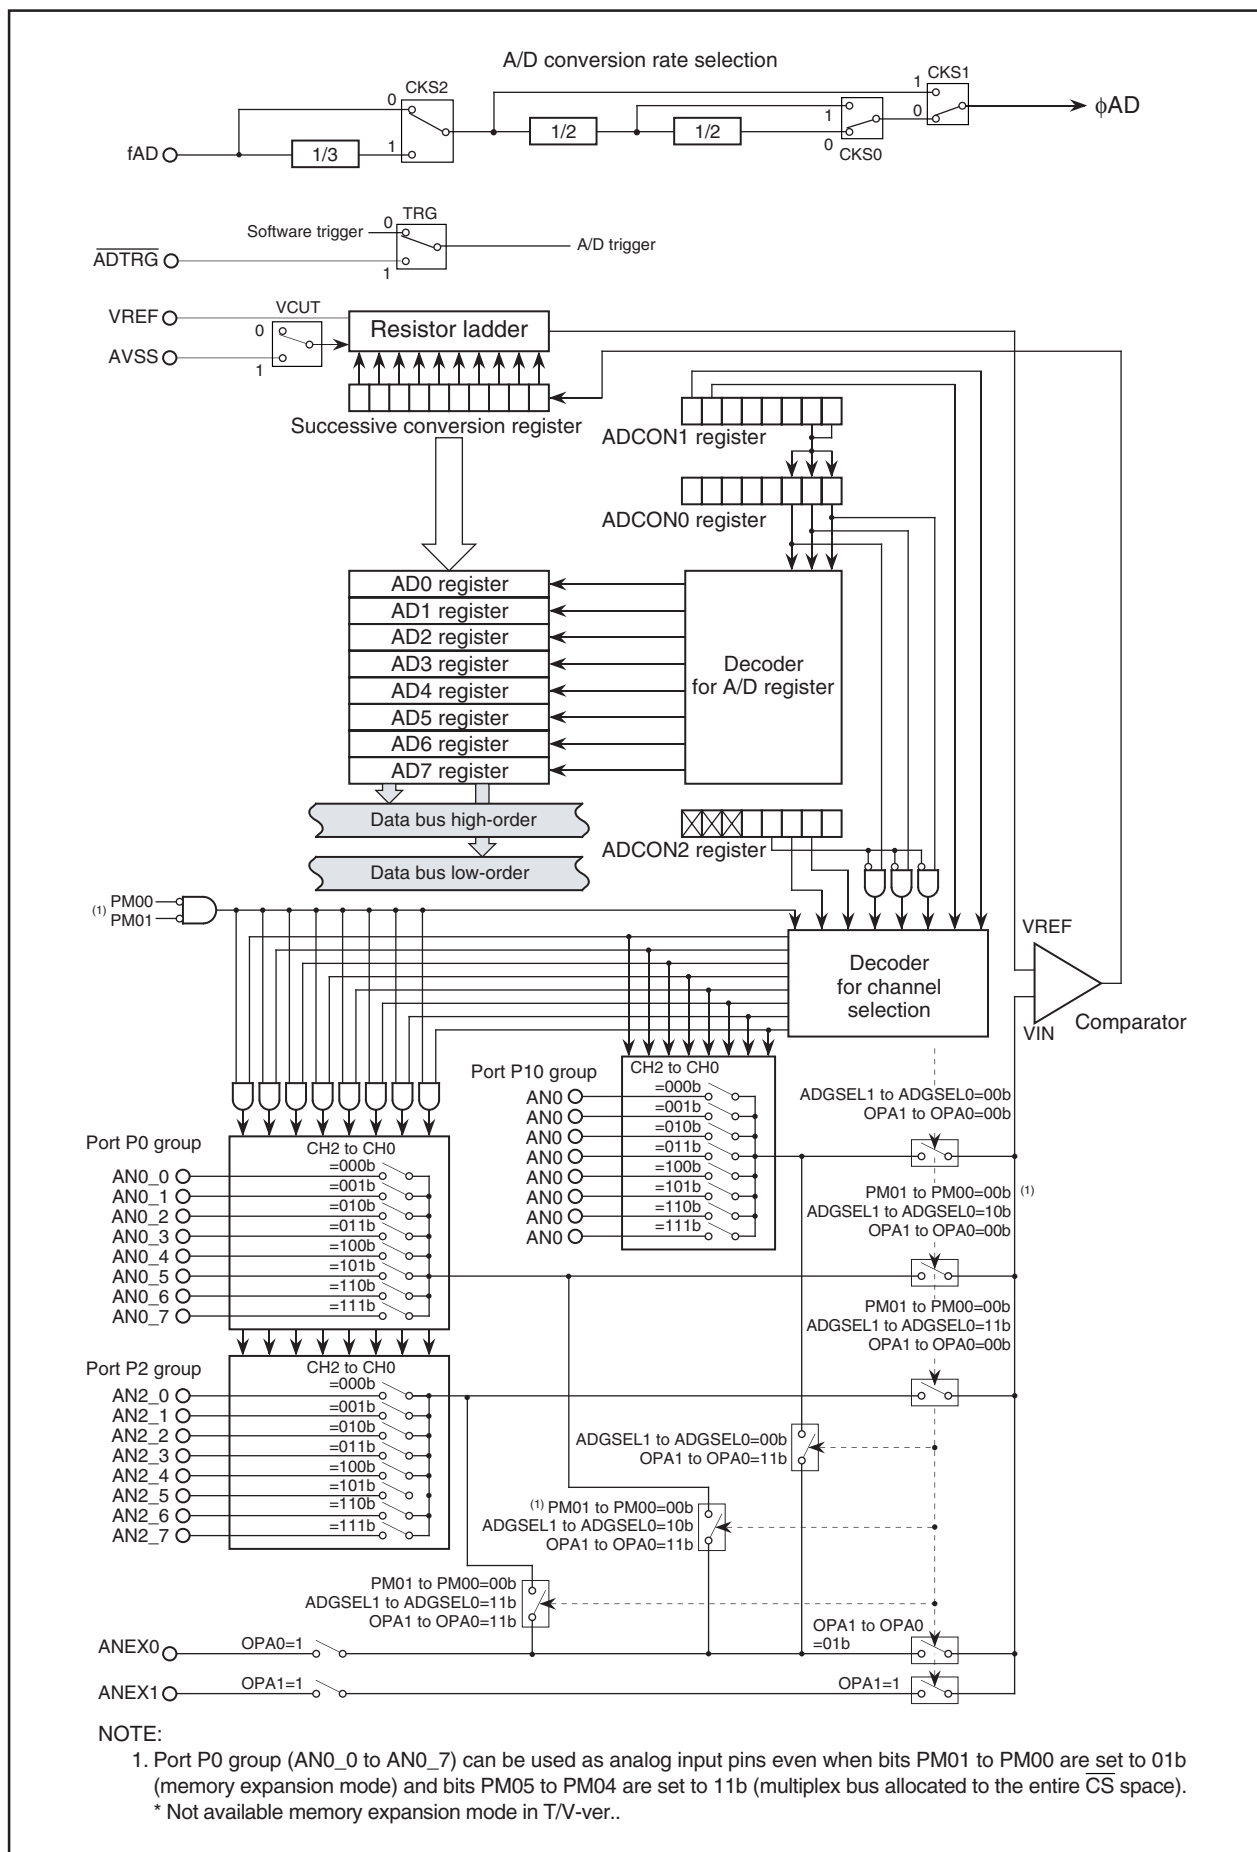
A/D conversion rate selection

CKS2
0
1
fAD
1/3
1/2
1/2
1
0
CKS0
CKS1
1
0
$\phi$AD

TRG
Software trigger
0
1
$\overline{ADTRG}$
A/D trigger

VREF
VCUT
0
1
AVSS
Resistor ladder

Successive conversion register

ADCON1 register

ADCON0 register

AD0 register
AD1 register
AD2 register
AD3 register
AD4 register
AD5 register
AD6 register
AD7 register

Decoder for A/D register

Data bus high-order
Data bus low-order

ADCON2 register

(1) PM00
PM01

Decoder for channel selection

VREF
VIN
Comparator

Port P10 group
CH2 to CH0
AN0 =000b
AN0 =001b
AN0 =010b
AN0 =011b
AN0 =100b
AN0 =101b
AN0 =110b
AN0 =111b

ADGSEL1 to ADGSEL0=00b
OPA1 to OPA0=00b

Port P0 group
CH2 to CH0
AN0_0 =000b
AN0_1 =001b
AN0_2 =010b
AN0_3 =011b
AN0_4 =100b
AN0_5 =101b
AN0_6 =110b
AN0_7 =111b

PM01 to PM00=00b (1)
ADGSEL1 to ADGSEL0=10b
OPA1 to OPA0=00b

PM01 to PM00=00b
ADGSEL1 to ADGSEL0=11b
OPA1 to OPA0=00b

Port P2 group
CH2 to CH0
AN2_0 =000b
AN2_1 =001b
AN2_2 =010b
AN2_3 =011b
AN2_4 =100b
AN2_5 =101b
AN2_6 =110b
AN2_7 =111b

ADGSEL1 to ADGSEL0=00b
OPA1 to OPA0=11b

(1) PM01 to PM00=00b
ADGSEL1 to ADGSEL0=10b
OPA1 to OPA0=11b

PM01 to PM00=00b
ADGSEL1 to ADGSEL0=11b
OPA1 to OPA0=11b

ANEX0
OPA0=1
OPA1 to OPA0 =01b

ANEX1
OPA1=1
OPA1=1

NOTE:
1. Port P0 group (AN0_0 to AN0_7) can be used as analog input pins even when bits PM01 to PM00 are set to 01b (memory expansion mode) and bits PM05 to PM04 are set to 11b (multiplex bus allocated to the entire $\overline{CS}$ space).
* Not available memory expansion mode in T/V-ver..